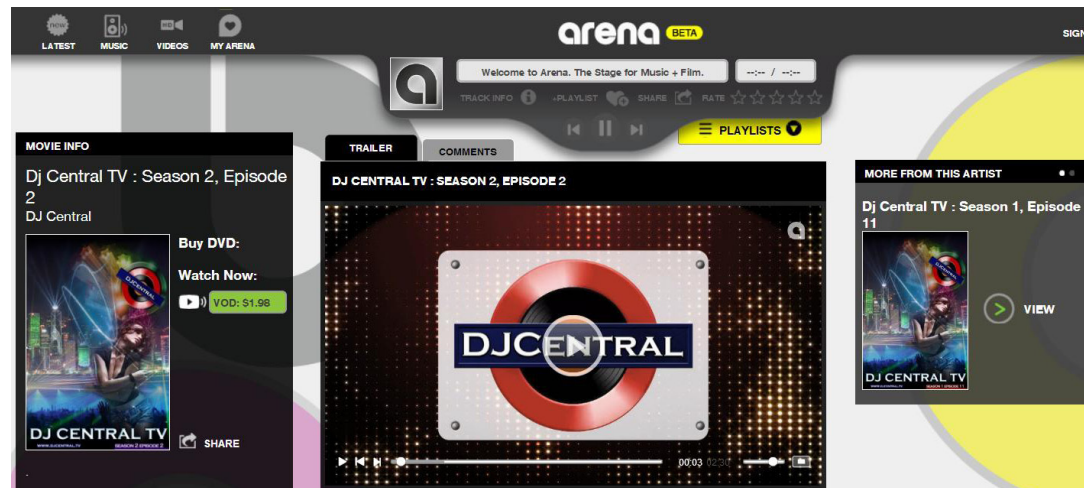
now LATEST MUSIC HD VIDEOS MY ARENA

arena BETA

SIGN

Welcome to Arena. The Stage for Music + Film. --:-- / --:--

TRACK INFO +PLAYLIST SHARE RATE

PLAYLISTS

MOVIE INFO

Dj Central TV : Season 2, Episode 2

DJ Central

DJ CENTRAL TV

WWW.DJCENTRAL.TV SEASON 2 EPISODE 2

Buy DVD:

Watch Now:

VOD: $1.98

SHARE

TRAILER

COMMENTS

DJ CENTRAL TV : SEASON 2, EPISODE 2

DJCENTRAL

00:03 02:30

MORE FROM THIS ARTIST

Dj Central TV : Season 1, Episode 11

DJ CENTRAL TV

VIEW